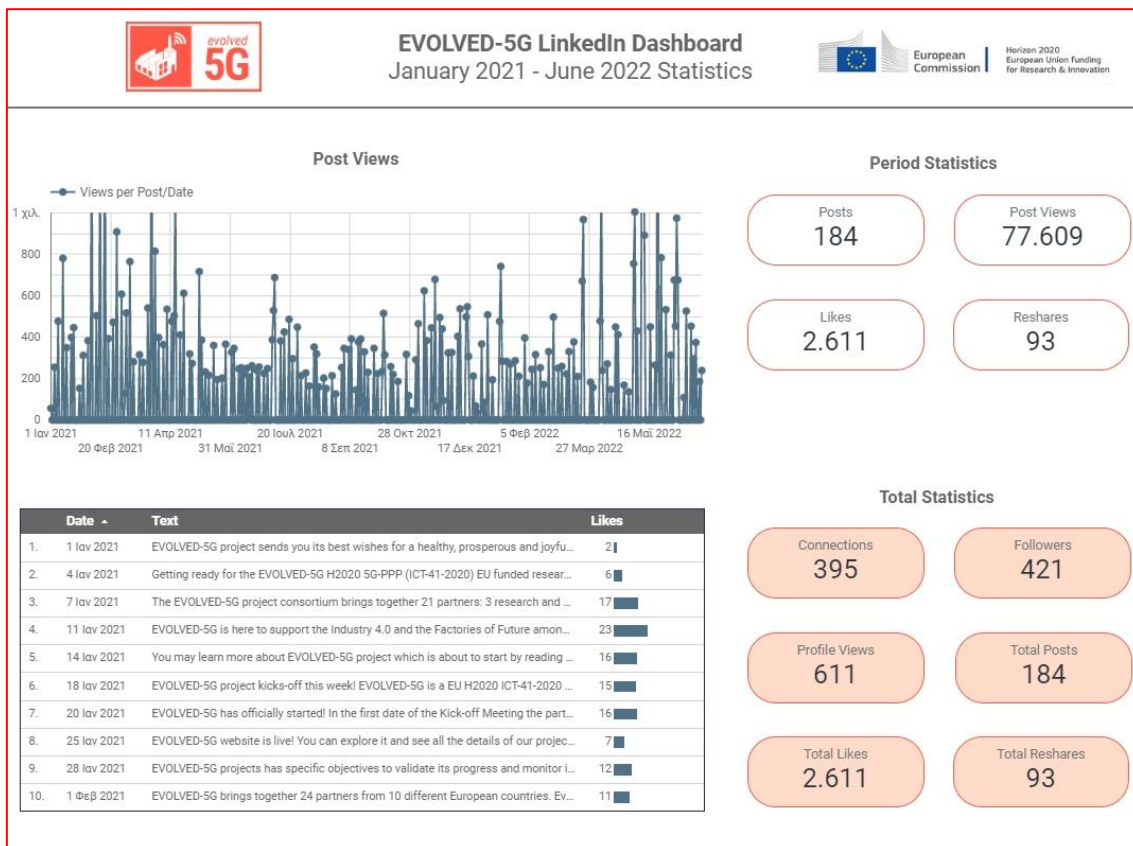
evolved 5G

EVOLVED-5G LinkedIn Dashboard
January 2021 - June 2022 Statistics

European Commission

Horizon 2020
European Union funding for Research & Innovation

Post Views

Views per Post/Date

1 χιλ.
800
600
400
200
0

1 Ιαν 2021
20 Φεβ 2021
11 Απρ 2021
31 Μαΐ 2021
20 Ιουλ 2021
8 Σεπ 2021
28 Οκτ 2021
17 Δεκ 2021
5 Φεβ 2022
27 Μαρ 2022
16 Μαΐ 2022

Period Statistics

Posts
184

Post Views
77.609

Likes
2.611

Reshares
93

| | Date ▲ | Text | Likes |
|---|---|---|---|
| 1. | 1 Ιαν 2021 | EVOLVED-5G project sends you its best wishes for a healthy, prosperous and joyfu... | 2 |
| 2. | 4 Ιαν 2021 | Getting ready for the EVOLVED-5G H2020 5G-PPP (ICT-41-2020) EU funded resear... | 6 |
| 3. | 7 Ιαν 2021 | The EVOLVED-5G project consortium brings together 21 partners: 3 research and ... | 17 |
| 4. | 11 Ιαν 2021 | EVOLVED-5G is here to support the Industry 4.0 and the Factories of Future amon... | 23 |
| 5. | 14 Ιαν 2021 | You may learn more about EVOLVED-5G project which is about to start by reading ... | 16 |
| 6. | 18 Ιαν 2021 | EVOLVED-5G project kicks-off this week! EVOLVED-5G is a EU H2020 ICT-41-2020 ... | 15 |
| 7. | 20 Ιαν 2021 | EVOLVED-5G has officially started! In the first date of the Kick-off Meeting the part... | 16 |
| 8. | 25 Ιαν 2021 | EVOLVED-5G website is live! You can explore it and see all the details of our projec... | 7 |
| 9. | 28 Ιαν 2021 | EVOLVED-5G projects has specific objectives to validate its progress and monitor i... | 12 |
| 10. | 1 Φεβ 2021 | EVOLVED-5G brings together 24 partners from 10 different European countries. Ev... | 11 |

Total Statistics

Connections
395

Followers
421

Profile Views
611

Total Posts
184

Total Likes
2.611

Total Reshares
93